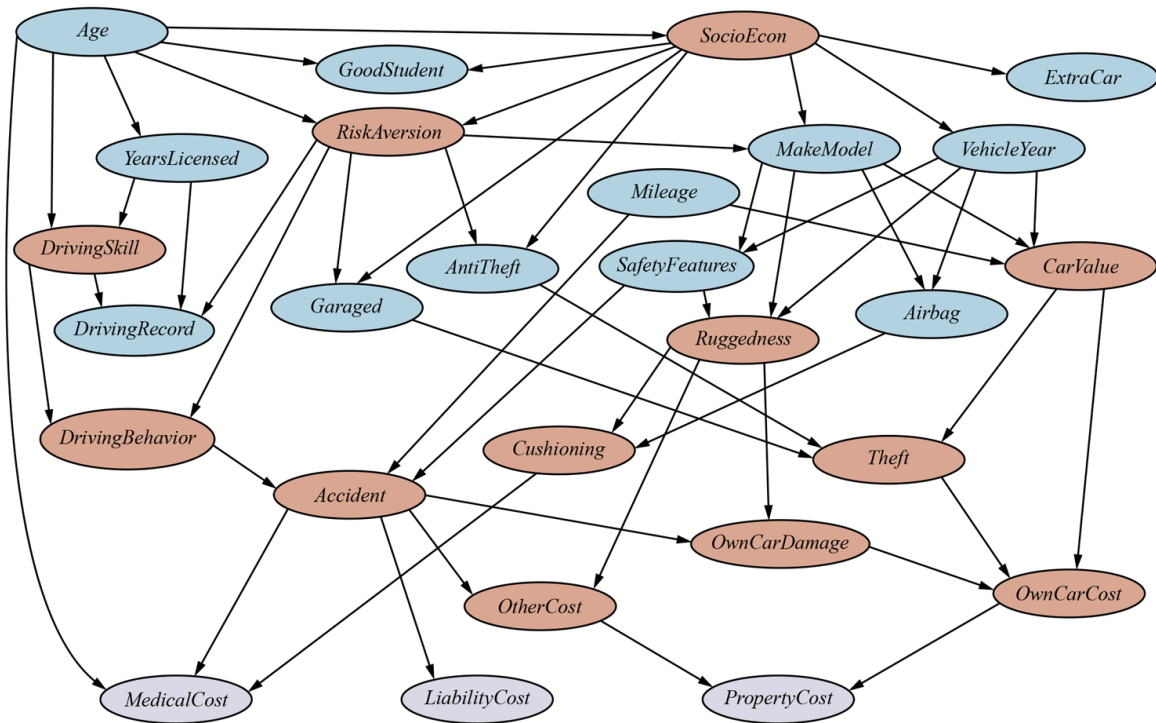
Age
SocioEcon
GoodStudent
ExtraCar
RiskAversion
YearsLicensed
MakeModel
VehicleYear
Mileage
DrivingSkill
AntiTheft
SafetyFeatures
CarValue
Garaged
Airbag
DrivingRecord
Ruggedness
DrivingBehavior
Cushioning
Theft
Accident
OwnCarDamage
OwnCarCost
OtherCost
MedicalCost
LiabilityCost
PropertyCost